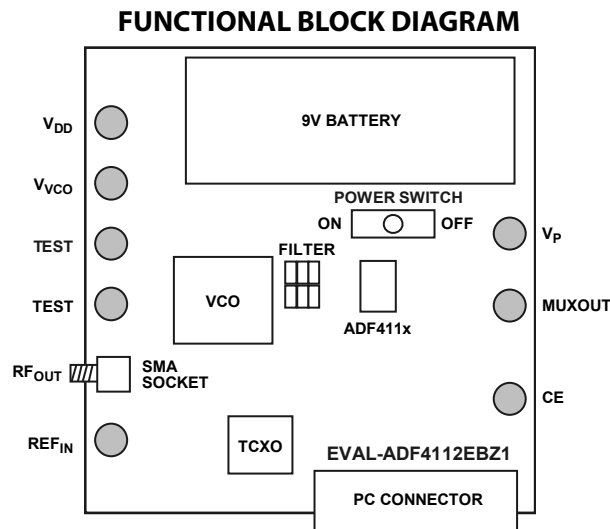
FUNCTIONAL BLOCK DIAGRAM

9V BATTERY

$V_{DD}$

$V_{VCO}$

POWER SWITCH

ON

OFF

$V_P$

TEST

FILTER

TEST

VCO

ADF411x

MUXOUT

$RF_{OUT}$

SMA SOCKET

CE

$REF_{IN}$

TCXO

EVAL-ADF4112EBZ1

PC CONNECTOR